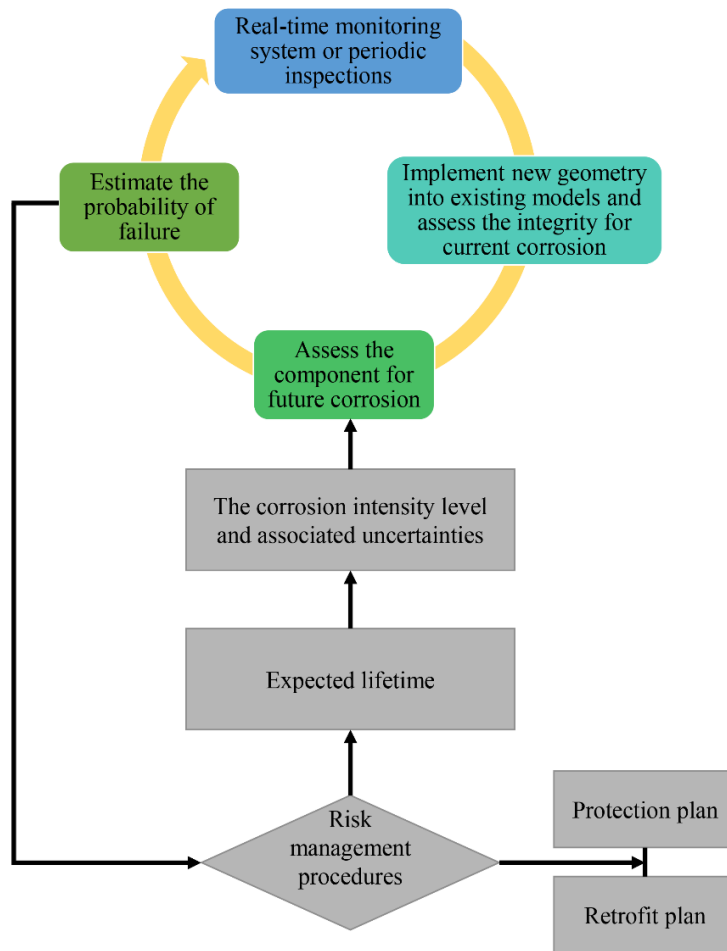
Real-time monitoring system or periodic inspections

Implement new geometry into existing models and assess the integrity for current corrosion

Assess the component for future corrosion

Estimate the probability of failure

The corrosion intensity level and associated uncertainties

Expected lifetime

Risk management procedures

Protection plan

Retrofit plan